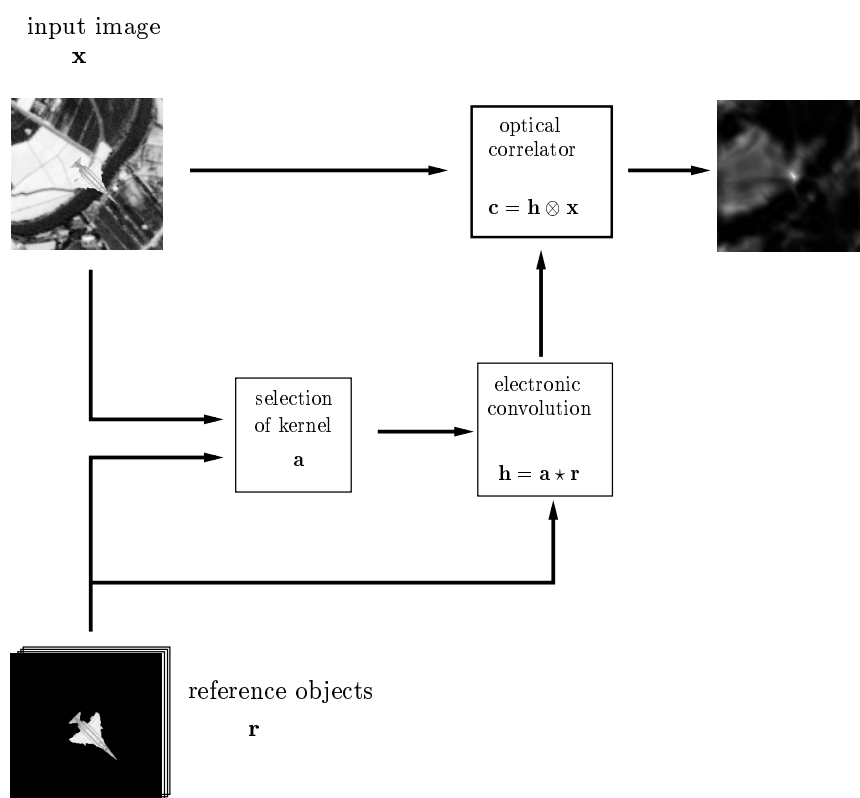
input image
$\mathbf{x}$

optical correlator

$\mathbf{c} = \mathbf{h} \otimes \mathbf{x}$

selection of kernel

$\mathbf{a}$

electronic convolution

$\mathbf{h} = \mathbf{a} \star \mathbf{r}$

reference objects

$\mathbf{r}$